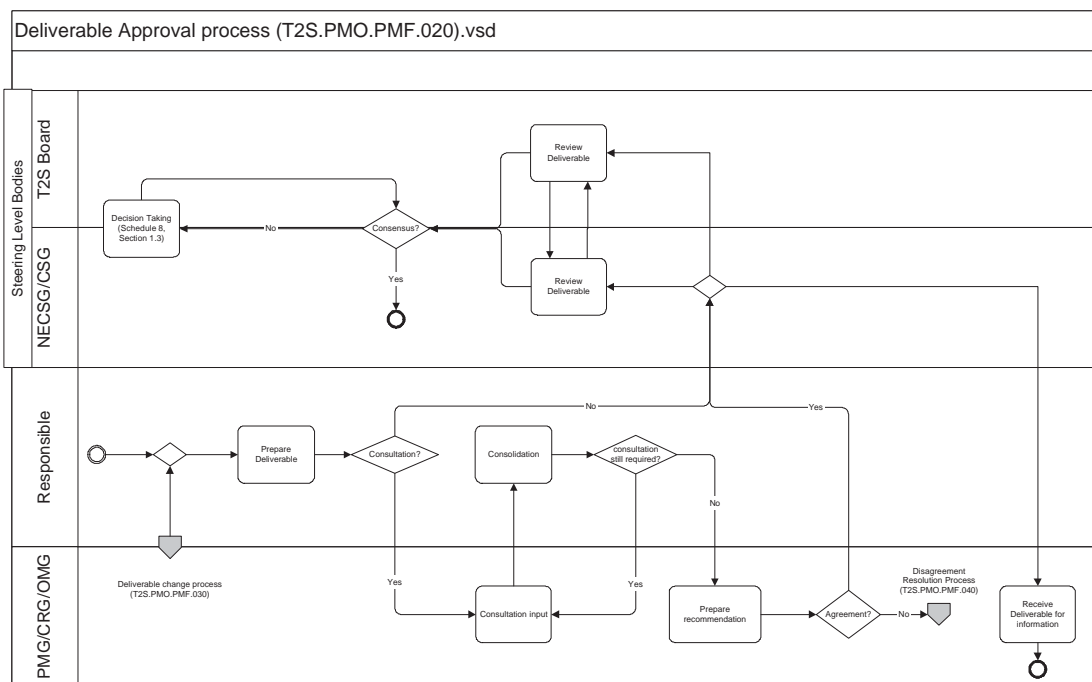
Deliverable Approval process (T2S.PMO.PMF.020).vsd

Steering Level Bodies

T2S Board

NECSG/CSG

Responsible

PMG/CRG/OMG

Review Deliverable

Decision Taking (Schedule 8, Section 1.3)

No

Consensus?

Yes

Review Deliverable

No

Yes

Prepare Deliverable

Consultation?

Consolidation

consultation still required?

No

Deliverable change process (T2S.PMO.PMF.030)

Yes

Consultation input

Yes

Prepare recommendation

Agreement?

No

Disagreement Resolution Process (T2S.PMO.PMF.040)

Receive Deliverable for information